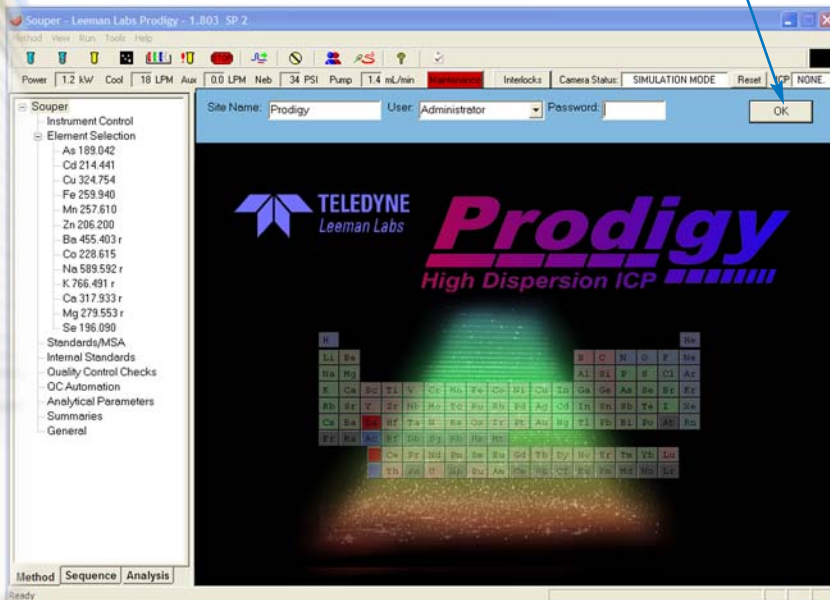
Souper - Leeman Labs Prodigy - 1.803 SP 2

Method View Run Tools Help

Power 1.2 kW Cool 18 LPM Aux 0.0 LPM Neb 34 PSI Pump 1.4 mL/min Maintenance Interlocks Camera Status: SIMULATION MODE Reset ICP NONE.

Souper
Instrument Control
Element Selection
As 189.042
Cd 214.441
Cu 324.754
Fe 259.940
Mn 257.610
Zn 206.200
Ba 455.403 r
Co 228.615
Na 589.592 r
K 766.491 r
Ca 317.933 r
Mg 279.553 r
Se 196.090
Standards/MSA
Internal Standards
Quality Control Checks
QC Automation
Analytical Parameters
Summaries
General

Method Sequence Analysis

Site Name: Prodigy User: Administrator Password: OK

TELEDYNE
Leeman Labs
Prodigy
High Dispersion ICP

H He
Li Be B C N O F Ne
Na Mg Al Si P S Cl Ar
K Ca Sc Ti V Cr Mn Fe Co Ni Cu Zn Ga Ge As Se Br Kr
Rb Sr Y Zr Nb Mo Tc Ru Rh Pd Ag Cd In Sn Sb Te I Xe
Cs Ba La Hf Ta W Re Os Ir Pt Au Hg Tl Pb Bi Po At Rn
Fr Ra Ac Rf Db Sg Bh Hs Mt
Ce Pr Nd Pm Sm Eu Gd Tb Dy Ho Er Tm Yb Lu
Th Pa U Np Pu Am Cm Bk Cf Es Fm Md No Lr

Ready